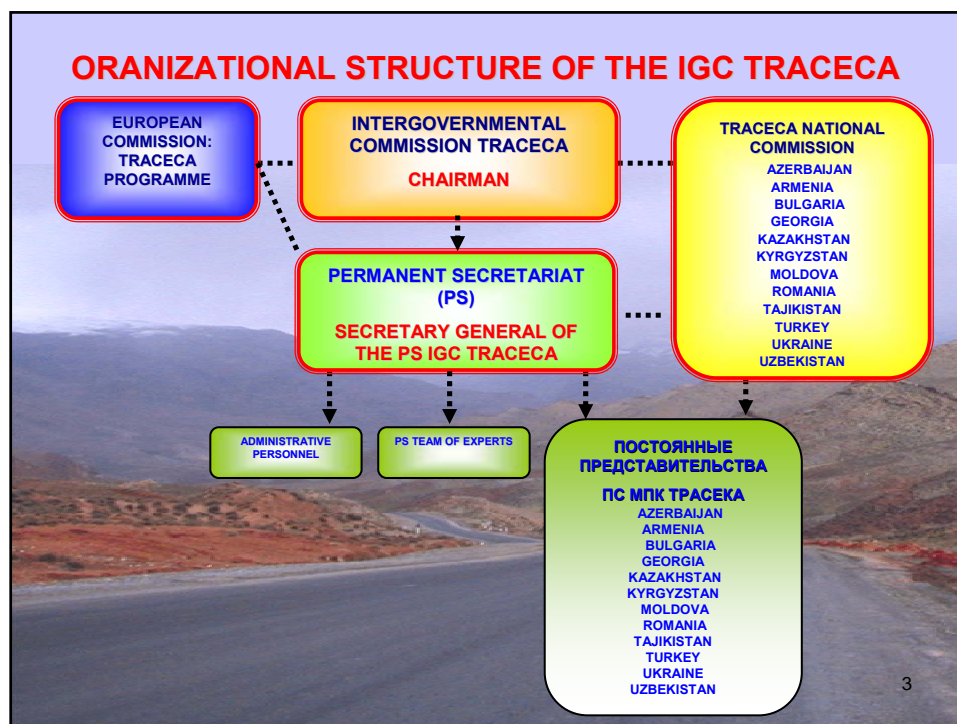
ORANIZATIONAL STRUCTURE OF THE IGC TRACECA

EUROPEAN COMMISSION: TRACECA PROGRAMME

INTERGOVERNMENTAL COMMISSION TRACECA

CHAIRMAN

TRACECA NATIONAL COMMISSION

AZERBAIJAN
ARMENIA
BULGARIA
GEORGIA
KAZAKHSTAN
KYRGYZSTAN
MOLDOVA
ROMANIA
TAJIKISTAN
TURKEY
UKRAINE
UZBEKISTAN

PERMANENT SECRETARIAT (PS)

SECRETARY GENERAL OF THE PS IGC TRACECA

ADMINISTRATIVE PERSONNEL

PS TEAM OF EXPERTS

ПОСТОЯННЫЕ ПРЕДСТАВИТЕЛЬСТВА

ПС МПК ТРАСЕКА

AZERBAIJAN
ARMENIA
BULGARIA
GEORGIA
KAZAKHSTAN
KYRGYZSTAN
MOLDOVA
ROMANIA
TAJIKISTAN
TURKEY
UKRAINE
UZBEKISTAN

3